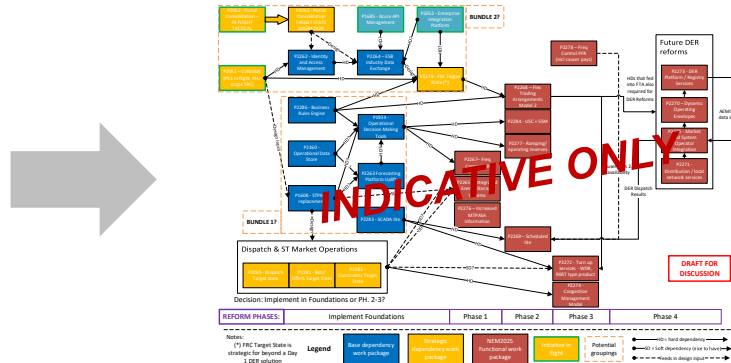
BUNDLE 2?

P1685 – Azure API Management

P2262 – Enterprise Integration Platform

P2261 – Identity and Access Management

P2263 – ESB Industry Data Exchange

P2276 – FRC Target State (*)

P2278 – Fees Control/PFR (HD closer pays)

HDs that fed into FTA also required for DER Reforms

Future DER reforms

P2273 – DER Platform / Register Services

P2270 – Dynamic Operating Envelopes

P2266 – Market and System Operator integration

P2271 – Distribution / local network services

P2286 – Business Rules Engine

P2654 – Operational Decision Making Tools

P2268 – Flex Trading Arrangements Model 2

P2264 – USC + VSA

P2277 – Ramping/ operating reserves

P2260 – Operational Data Store

P2263 Forecasting Platform Uplift

P2267 – Freq Control

P2408 – STPA replacement

P2263 – SCADA lite

P2274 – Increased MTPASA information

P2269 – Scheduled lite

DER Dispatch Results

INDICATIVE ONLY

BUNDLE 1?

Dispatch & ST Market Operations

P2272 – Turn up services – WDR, DSRT type product

P2275 – Congestion Management Model

DRAFT FOR DISCUSSION

Decision: Implement in Foundations or PH. 2-3?

REFORM PHASES: Implement Foundations | Phase 1 | Phase 2 | Phase 3 | Phase 4

Notes:
(*) FRC Target State is strategic for beyond a Day 1 DER solution

Legend

Base dependency work package

Strategic dependency work package

NEM2025 Functional work package

Initiative in flight

Potential groupings

HD= hard dependency

SD = Soft dependency (nice to have)

Needs in design input